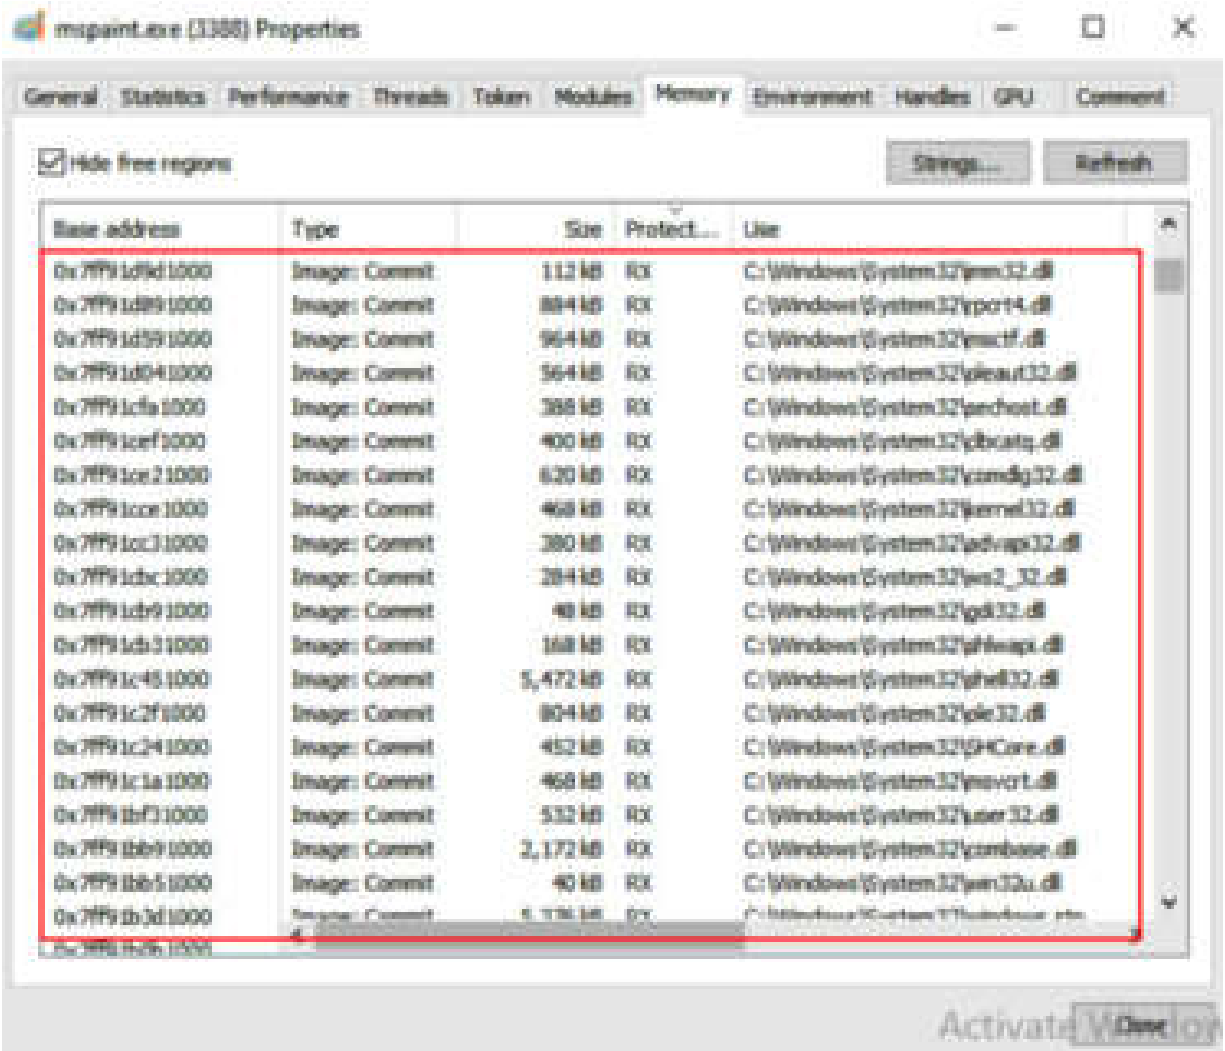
mspaint.exe (3388) Properties

General | Statistics | Performance | Threads | Token | Modules | Memory | Environment | Handles | GPU | Comment

Hide free regions

Strings... | Refresh

| Base address | Type | Size | Protect... | Use |
|---|---|---|---|---|
| 0x7ff91d9d1000 | Image: Commit | 112 kB | RX | C:\Windows\System32\imm32.dll |
| 0x7ff91d891000 | Image: Commit | 884 kB | RX | C:\Windows\System32\rpcrt4.dll |
| 0x7ff91d591000 | Image: Commit | 964 kB | RX | C:\Windows\System32\msctf.dll |
| 0x7ff91d041000 | Image: Commit | 564 kB | RX | C:\Windows\System32\oleaut32.dll |
| 0x7ff91cfa1000 | Image: Commit | 388 kB | RX | C:\Windows\System32\sechost.dll |
| 0x7ff91cef1000 | Image: Commit | 400 kB | RX | C:\Windows\System32\clbcatq.dll |
| 0x7ff91ce21000 | Image: Commit | 620 kB | RX | C:\Windows\System32\comdlg32.dll |
| 0x7ff91cce1000 | Image: Commit | 468 kB | RX | C:\Windows\System32\kernel32.dll |
| 0x7ff91cc31000 | Image: Commit | 380 kB | RX | C:\Windows\System32\advapi32.dll |
| 0x7ff91cbc1000 | Image: Commit | 284 kB | RX | C:\Windows\System32\ws2_32.dll |
| 0x7ff91cb91000 | Image: Commit | 48 kB | RX | C:\Windows\System32\gdi32.dll |
| 0x7ff91cb31000 | Image: Commit | 168 kB | RX | C:\Windows\System32\shlwapi.dll |
| 0x7ff91c451000 | Image: Commit | 5,472 kB | RX | C:\Windows\System32\shell32.dll |
| 0x7ff91c2f1000 | Image: Commit | 804 kB | RX | C:\Windows\System32\ole32.dll |
| 0x7ff91c241000 | Image: Commit | 452 kB | RX | C:\Windows\System32\SHCore.dll |
| 0x7ff91c1a1000 | Image: Commit | 468 kB | RX | C:\Windows\System32\msvcrt.dll |
| 0x7ff91bf31000 | Image: Commit | 532 kB | RX | C:\Windows\System32\user32.dll |
| 0x7ff91bb91000 | Image: Commit | 2,172 kB | RX | C:\Windows\System32\combase.dll |
| 0x7ff91bb51000 | Image: Commit | 40 kB | RX | C:\Windows\System32\win32u.dll |
| 0x7ff91b3d1000 | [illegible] | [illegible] | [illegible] | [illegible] |

Activate Windows
Close